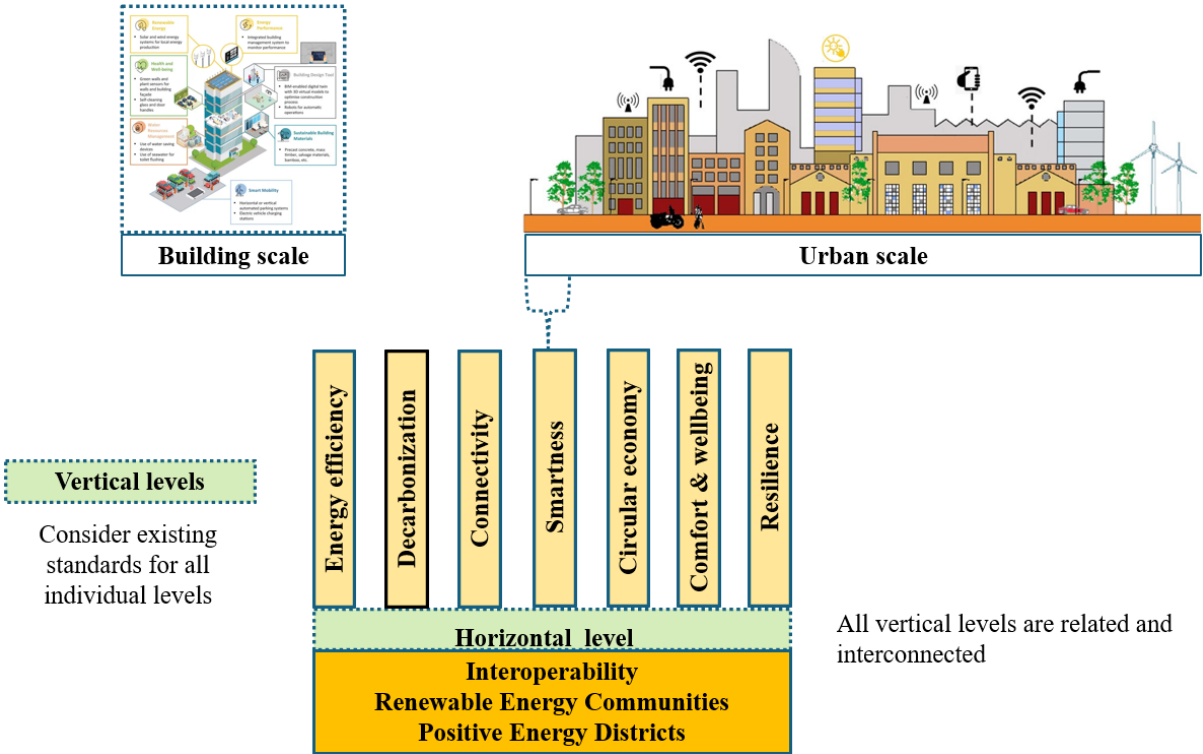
Renewable Energy
- Solar and wind energy systems for local energy production

Energy Performance
- Integrated building management system to monitor performance

Health and Well-being
- Green walls and plant screens for walls and building facade
- Self cleaning glass and door handles

Building Design Tool
- BIM-enabled digital twin with 3D virtual models to optimize construction process
- Robots for automatic operations

Water Resources Management
- Use of water saving devices
- Use of seawater for toilet flushing

Sustainable Building Materials
- Precast concrete, mass timber, salvage materials, bamboo, etc.

Smart Mobility
- Horizontal or vertical automated parking systems
- Electric vehicle charging stations

Building scale

Urban scale

Vertical levels

Consider existing standards for all individual levels

Energy efficiency

Decarbonization

Connectivity

Smartness

Circular economy

Comfort & wellbeing

Resilience

Horizontal level

All vertical levels are related and interconnected

Interoperability
Renewable Energy Communities
Positive Energy Districts